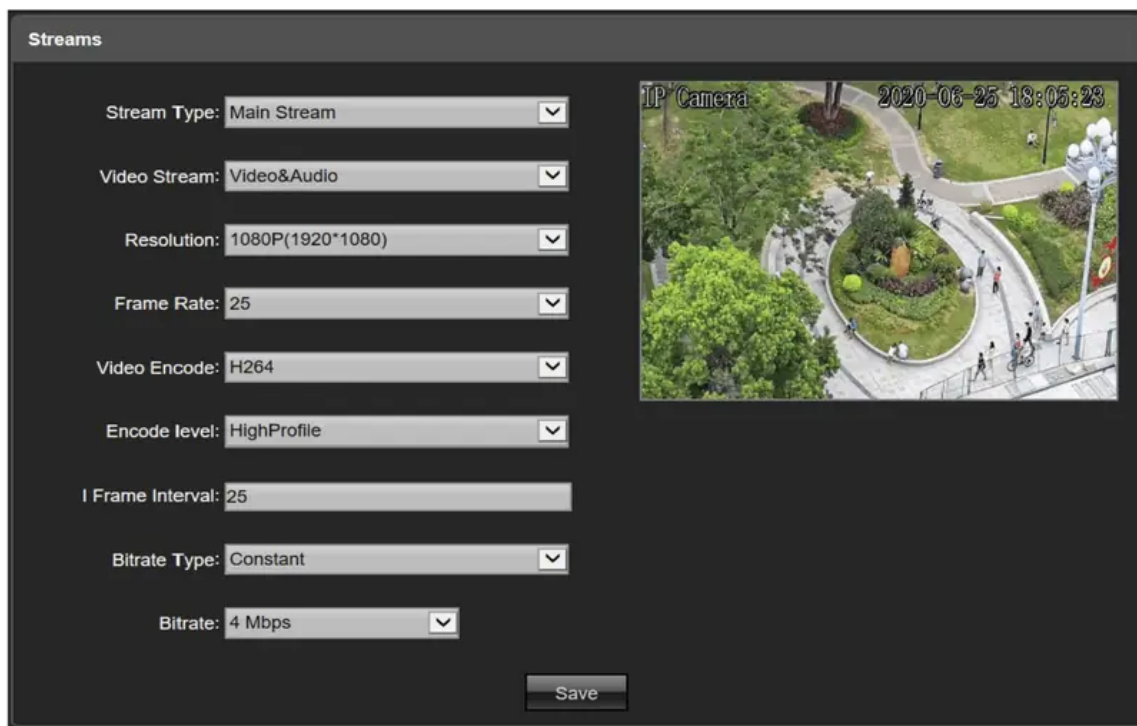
Streams

Stream Type: Main Stream

Video Stream: Video&Audio

Resolution: 1080P(1920*1080)

Frame Rate: 25

Video Encode: H264

Encode level: HighProfile

I Frame Interval: 25

Bitrate Type: Constant

Bitrate: 4 Mbps

Save

IP Camera 2020-06-25 18:05:23